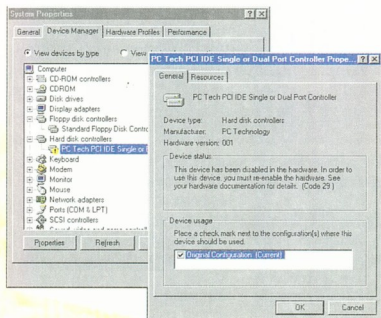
System Properties ? X

General | Device Manager | Hardware Profiles | Performance

View devices by type   View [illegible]

Computer
CD-ROM controllers
CDROM
Disk drives
Display adapters
Floppy disk controllers
Standard Floppy Disk Cont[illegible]
Hard disk controllers
PC Tech PCI IDE Single or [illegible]
Keyboard
Modem
Monitor
Mouse
Network adapters
Ports (COM & LPT)
SCSI controllers
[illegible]

Properties   Refresh

PC Tech PCI IDE Single or Dual Port Controller Prope... ? X

General | Resources

PC Tech PCI IDE Single or Dual Port Controller

Device type: Hard disk controllers
Manufacturer: PC Technology
Hardware version: 001

Device status

This device has been disabled in the hardware. In order to use this device, you must re-enable the hardware. See your hardware documentation for details. (Code 29.)

Device usage

Place a check mark next to the configuration(s) where this device should be used.

Original Configuration (Current)

OK   Cancel